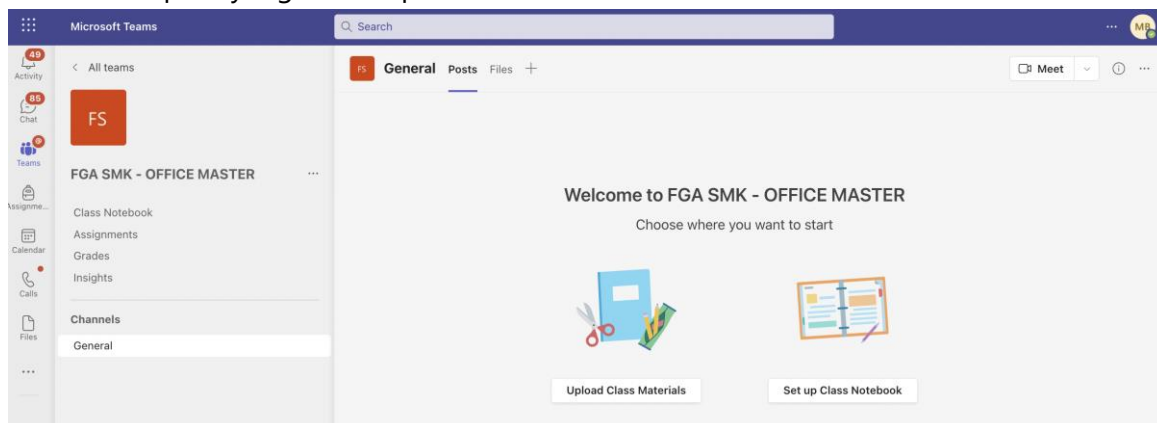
Microsoft Teams

Search

MB

49
Activity

85
Chat

Teams

Assignme...

Calendar

Calls

Files

...

< All teams

FS

FGA SMK - OFFICE MASTER ...

Class Notebook
Assignments
Grades
Insights

Channels
General

FS General Posts Files +

Meet

Welcome to FGA SMK - OFFICE MASTER

Choose where you want to start

Upload Class Materials

Set up Class Notebook